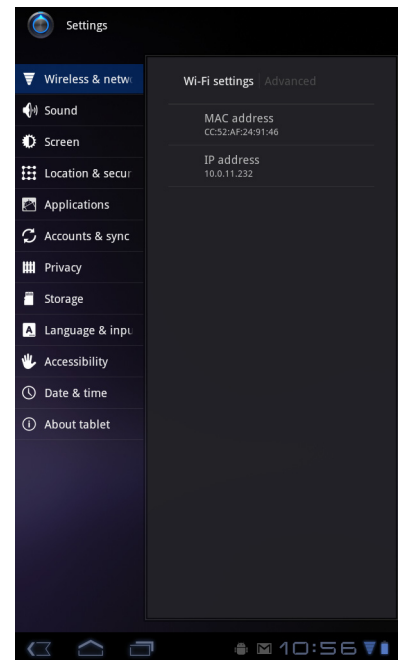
Settings

Wireless & netw
Sound
Screen
Location & secur
Applications
Accounts & sync
Privacy
Storage
Language & inpu
Accessibility
Date & time
About tablet

Wi-Fi settings Advanced

MAC address
CC:52:AF:24:91:46

IP address
10.0.11.232

10:56